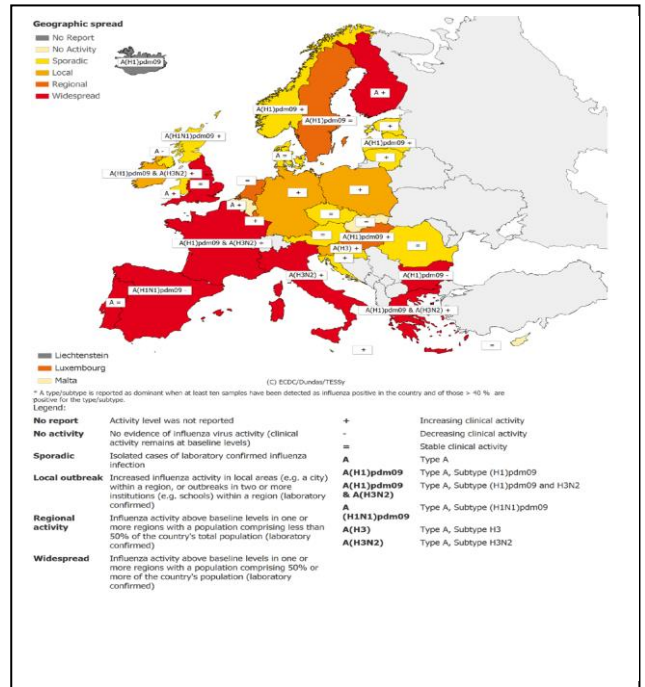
Geographic spread

No Report
No Activity
Sporadic
Local
Regional
Widespread

A(H1)pdm09

A +

A(H1)pdm09 +

A(H1)pdm09 =

A(H1N1)pdm09 +

A(H1)pdm09 =

A +

A =

A(H1)pdm09 & A(H3N2) +

=

+

+

=

A(H1)pdm09 & A(H3N2) +

A(H1)pdm09 +

A(H3) +

A(H3N2) +

A(H1)pdm09 -

A(H1N1)pdm09

A =

A(H1)pdm09 & A(H3N2) +

+

=

Liechtenstein
Luxembourg
Malta

(C) ECDC/Dundas/TESSy

* A type/subtype is reported as dominant when at least ten samples have been detected as influenza positive in the country and of those > 40 % are positive for the type/subtype.

Legend:

| | | | |
|---|---|---|---|
| No report | Activity level was not reported | + | Increasing clinical activity |
| No activity | No evidence of influenza virus activity (clinical activity remains at baseline levels) | - | Decreasing clinical activity |
| | | = | Stable clinical activity |
| Sporadic | Isolated cases of laboratory confirmed influenza infection | A | Type A |
| | | A(H1)pdm09 | Type A, Subtype (H1)pdm09 |
| Local outbreak | Increased influenza activity in local areas (e.g. a city) within a region, or outbreaks in two or more institutions (e.g. schools) within a region (laboratory confirmed) | A(H1)pdm09 & A(H3N2) | Type A, Subtype (H1)pdm09 and H3N2 |
| Regional activity | Influenza activity above baseline levels in one or more regions with a population comprising less than 50% of the country's total population (laboratory confirmed) | A (H1N1)pdm09 | Type A, Subtype (H1N1)pdm09 |
| | | A(H3) | Type A, Subtype H3 |
| | | A(H3N2) | Type A, Subtype H3N2 |
| Widespread | Influenza activity above baseline levels in one or more regions with a population comprising 50% or more of the country's population (laboratory confirmed) | | |